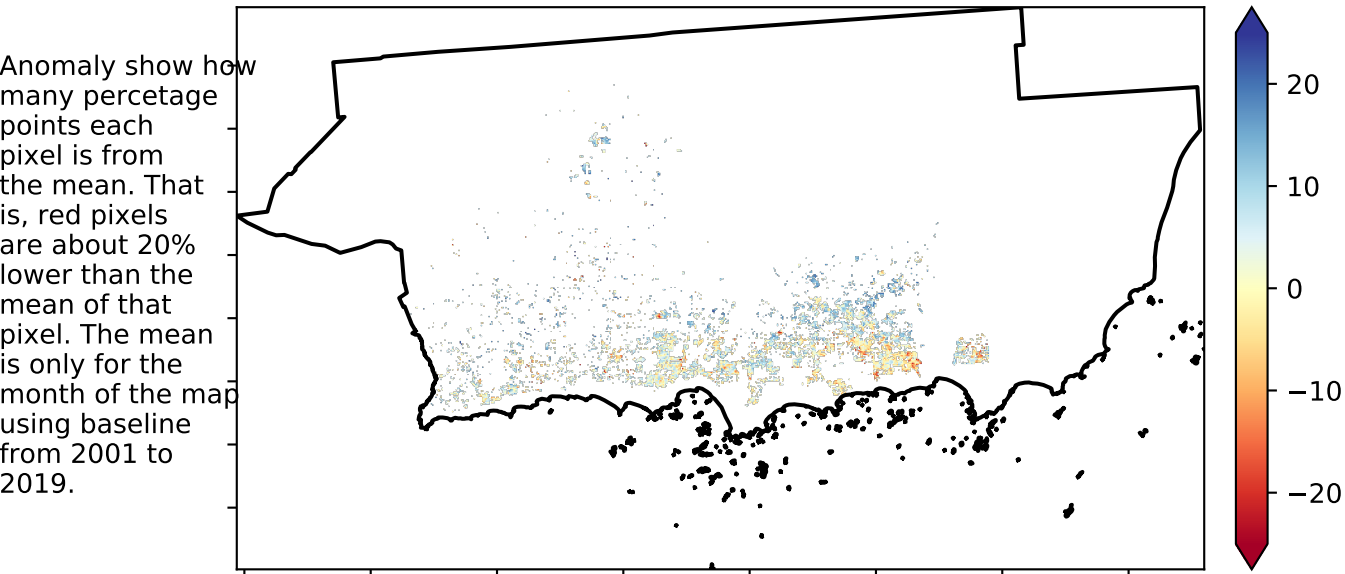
Anomaly show how many percetage points each pixel is from the mean. That is, red pixels are about 20% lower than the mean of that pixel. The mean is only for the month of the map using baseline from 2001 to 2019.

20
10
0
−10
−20